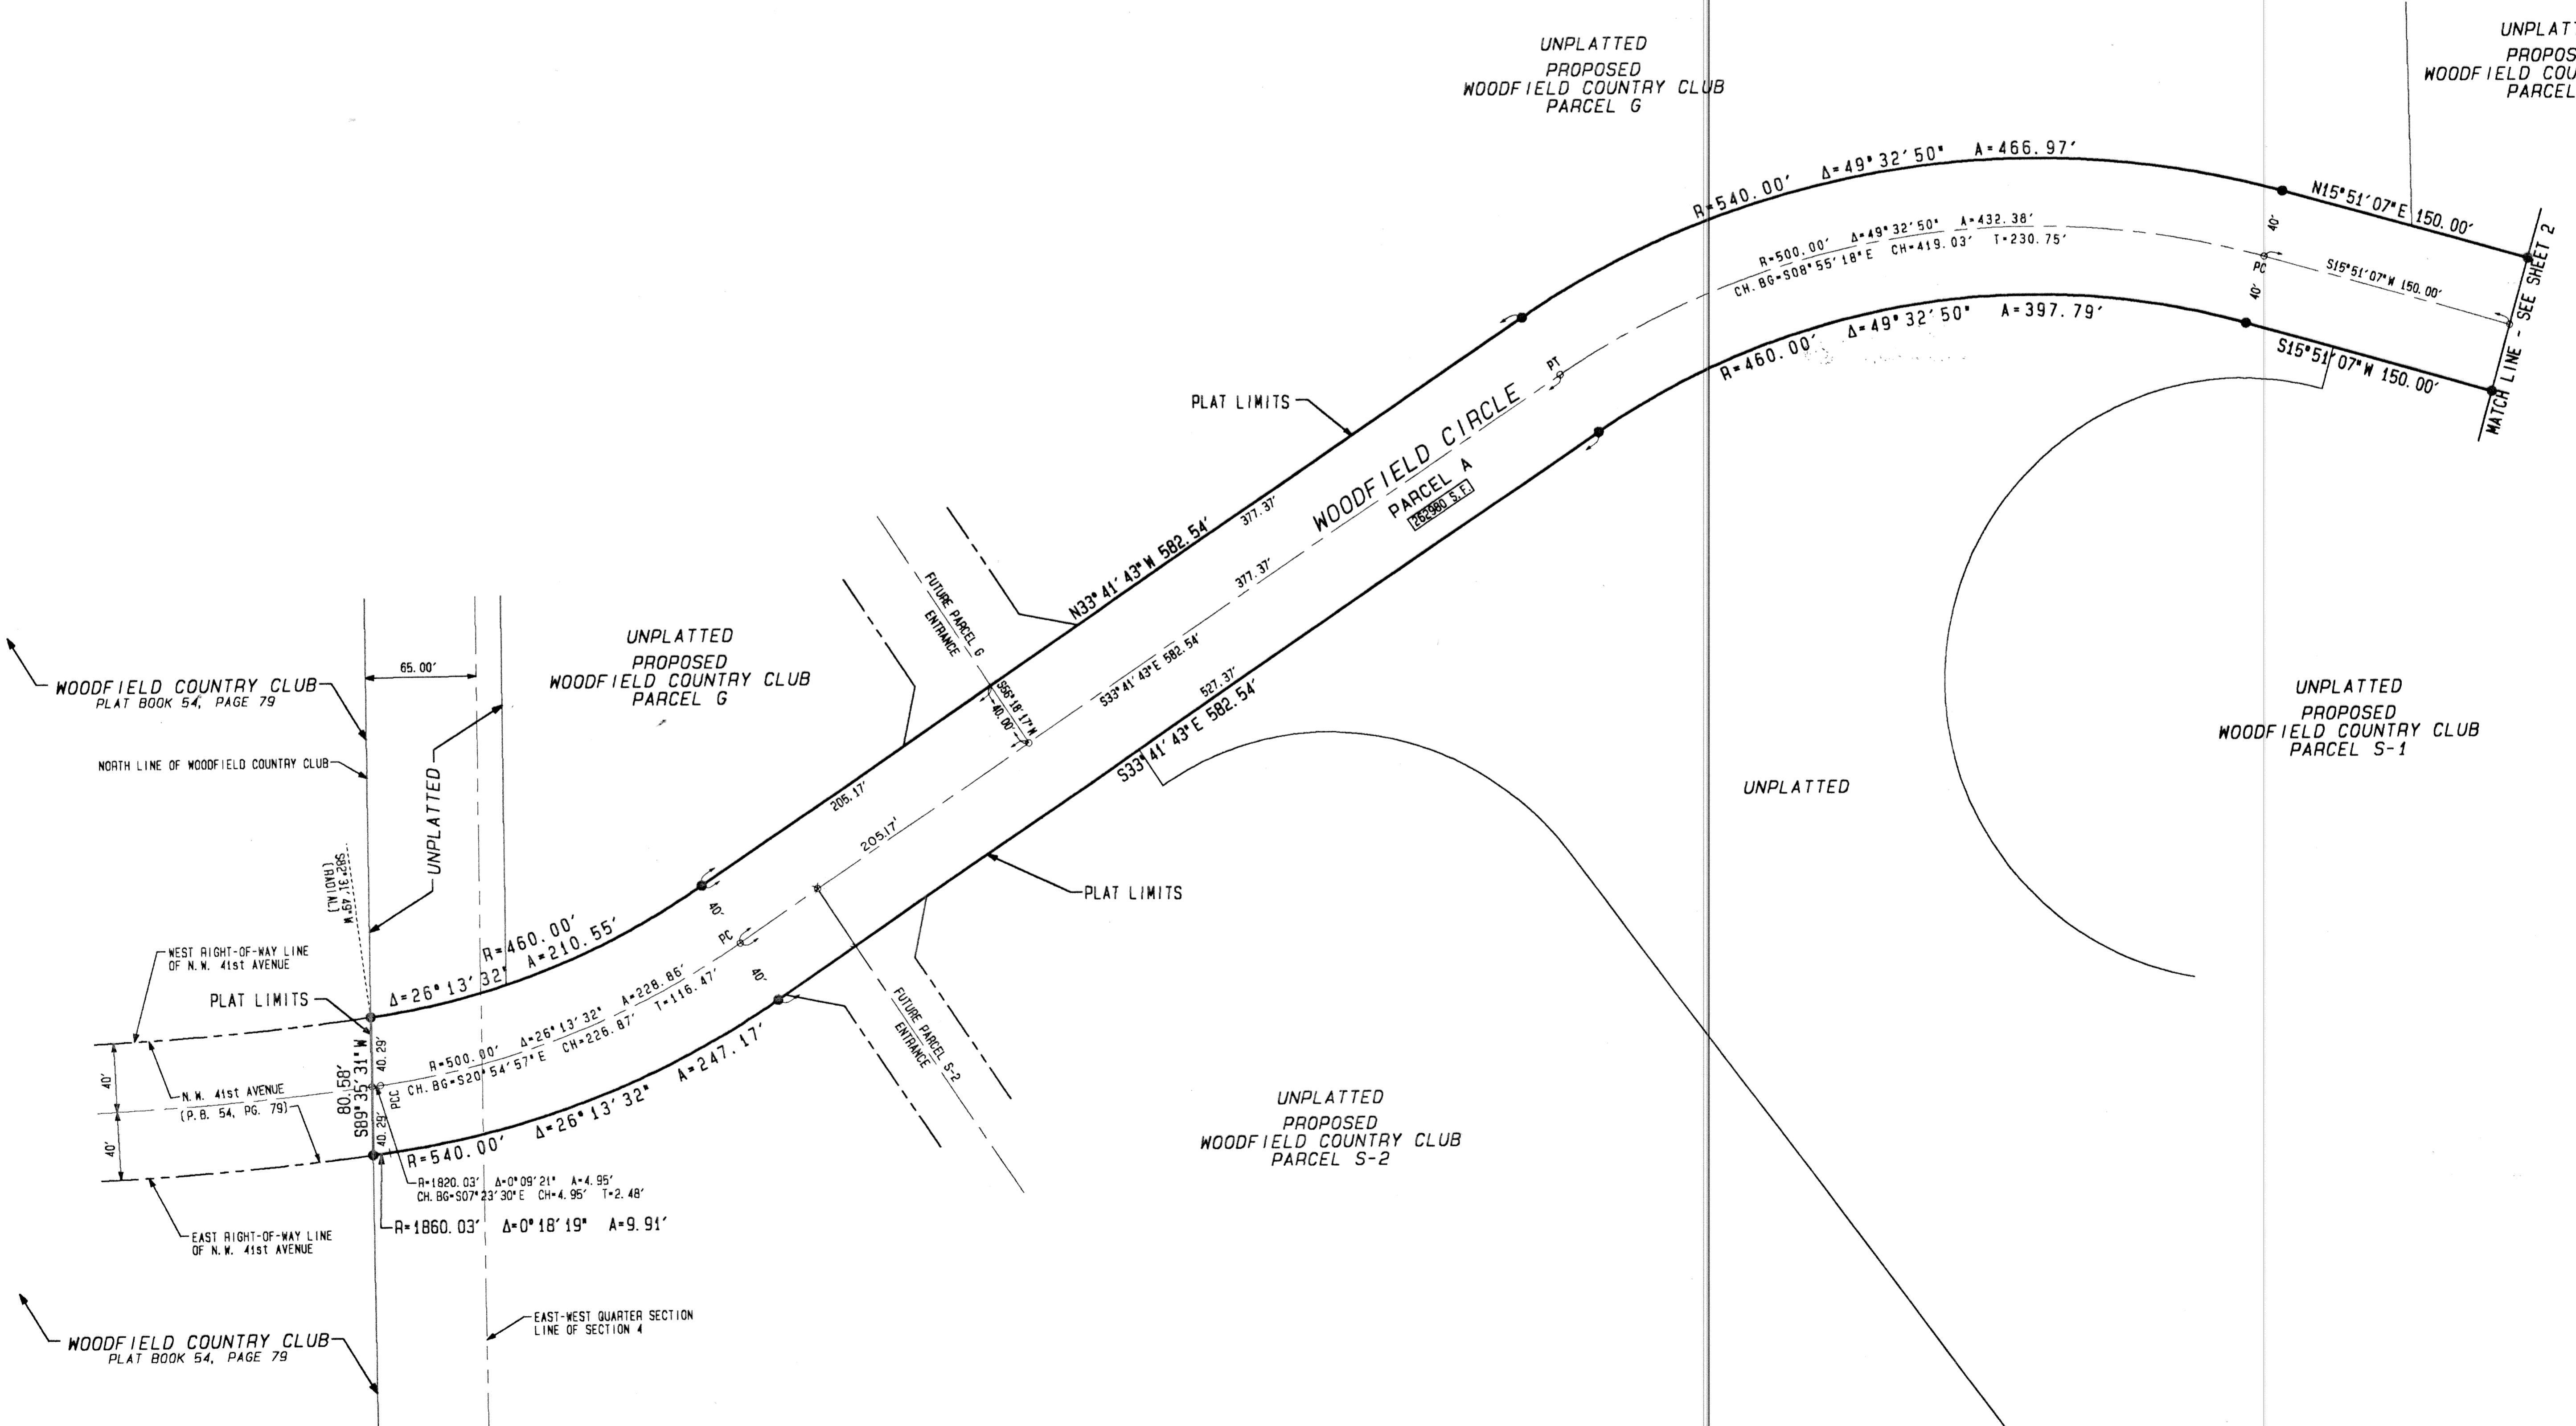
UNPLATTED
PROPOSED
WOODFIELD COUNTRY CLUB
PARCEL G

UNPLATT
PROPOS
WOODFIELD COU
PARCEL

R=540.00′ Δ=49°32′50″ A=466.97′
N15°51′07″E 150.00′
R=500.00′ Δ=49°32′50″ A=432.38′
CH. BG=S08°55′18″E CH=419.03′ T=230.75′
40′
PC
40′
S15°51′07″W 150.00′
R=460.00′ Δ=49°32′50″ A=397.79′
S15°51′07″W 150.00′
MATCH LINE - SEE SHEET 2

PLAT LIMITS
PT
WOODFIELD CIRCLE
PARCEL A
262980 S.F.
377.37′
377.37′
N33°41′43″W 582.54′
FUTURE PARCEL G ENTRANCE
S56°18′17″W
40.00′
S33°41′43″E 582.54′
527.37′
S33°41′43″E 582.54′

UNPLATTED
PROPOSED
WOODFIELD COUNTRY CLUB
PARCEL G

65.00′

WOODFIELD COUNTRY CLUB
PLAT BOOK 54, PAGE 79

NORTH LINE OF WOODFIELD COUNTRY CLUB

UNPLATTED

S82°31′45″W (RADIAL)

205.17′
205.17′

UNPLATTED

UNPLATTED
PROPOSED
WOODFIELD COUNTRY CLUB
PARCEL S-1

PLAT LIMITS

R=460.00′
A=210.55′
Δ=26°13′32″
40′
PC
40′
WEST RIGHT-OF-WAY LINE OF N.W. 41st AVENUE
PLAT LIMITS
R=500.00′ Δ=26°13′32″ A=228.86′
CH. BG=S20°54′57″E CH=226.87′ T=116.47′
40.29′
80.58′
S89°35′31″W
PCC
40.29′
40′
N.W. 41st AVENUE
(P.B. 54, PG. 79)
40′
R=540.00′ Δ=26°13′32″ A=247.17′
FUTURE PARCEL S-2 ENTRANCE

UNPLATTED
PROPOSED
WOODFIELD COUNTRY CLUB
PARCEL S-2

R=1820.03′ Δ=0°09′21″ A=4.95′
CH. BG=S07°23′30″E CH=4.95′ T=2.48′
R=1860.03′ Δ=0°18′19″ A=9.91′

EAST RIGHT-OF-WAY LINE OF N.W. 41st AVENUE

EAST-WEST QUARTER SECTION LINE OF SECTION 4

WOODFIELD COUNTRY CLUB
PLAT BOOK 54, PAGE 79